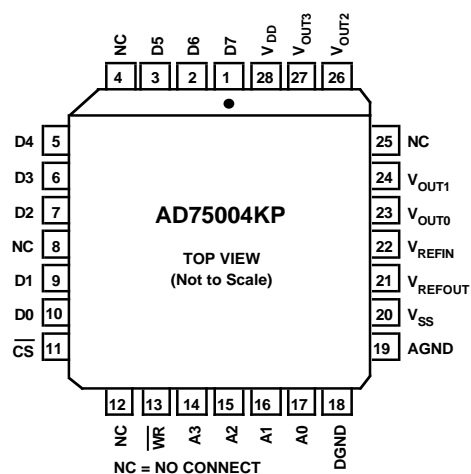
NC D5 D6 D7 $V_{DD}$ $V_{OUT3}$ $V_{OUT2}$

4 3 2 1 28 27 26

D4 5
D3 6
D2 7
NC 8
D1 9
D0 10
$\overline{CS}$ 11

25 NC
24 $V_{OUT1}$
23 $V_{OUT0}$
22 $V_{REFIN}$
21 $V_{REFOUT}$
20 $V_{SS}$
19 AGND

AD75004KP

TOP VIEW
(Not to Scale)

12 13 14 15 16 17 18

NC $\overline{WR}$ A3 A2 A1 A0 DGND

NC = NO CONNECT